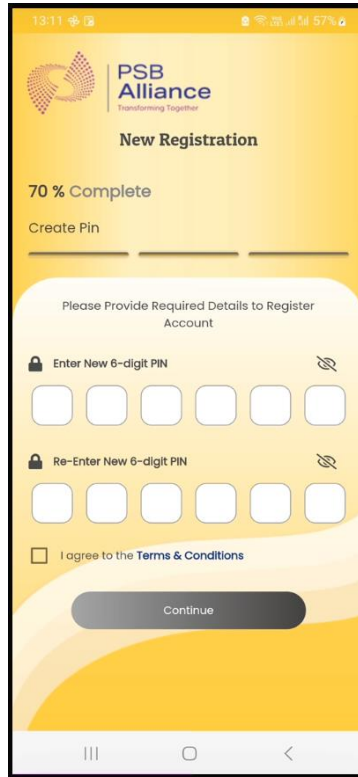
13:11

57%

PSB Alliance
Transforming Together

New Registration

70 % Complete

Create Pin

Please Provide Required Details to Register Account

Enter New 6-digit PIN

Re-Enter New 6-digit PIN

I agree to the Terms & Conditions

Continue